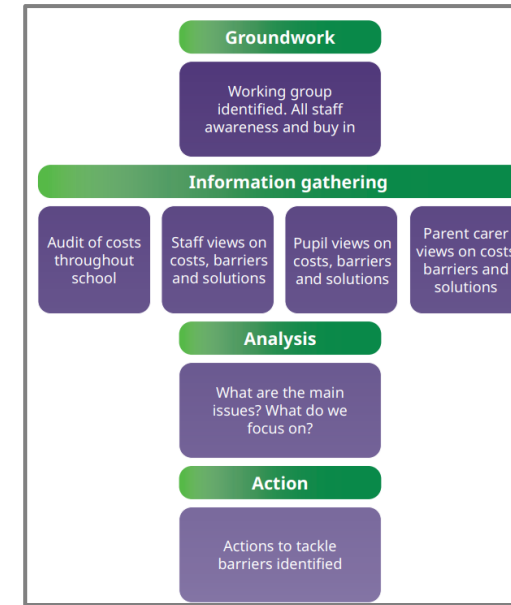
Groundwork

Working group identified. All staff awareness and buy in

Information gathering

Audit of costs throughout school

Staff views on costs, barriers and solutions

Pupil views on costs, barriers and solutions

Parent carer views on costs barriers and solutions

Analysis

What are the main issues? What do we focus on?

Action

Actions to tackle barriers identified